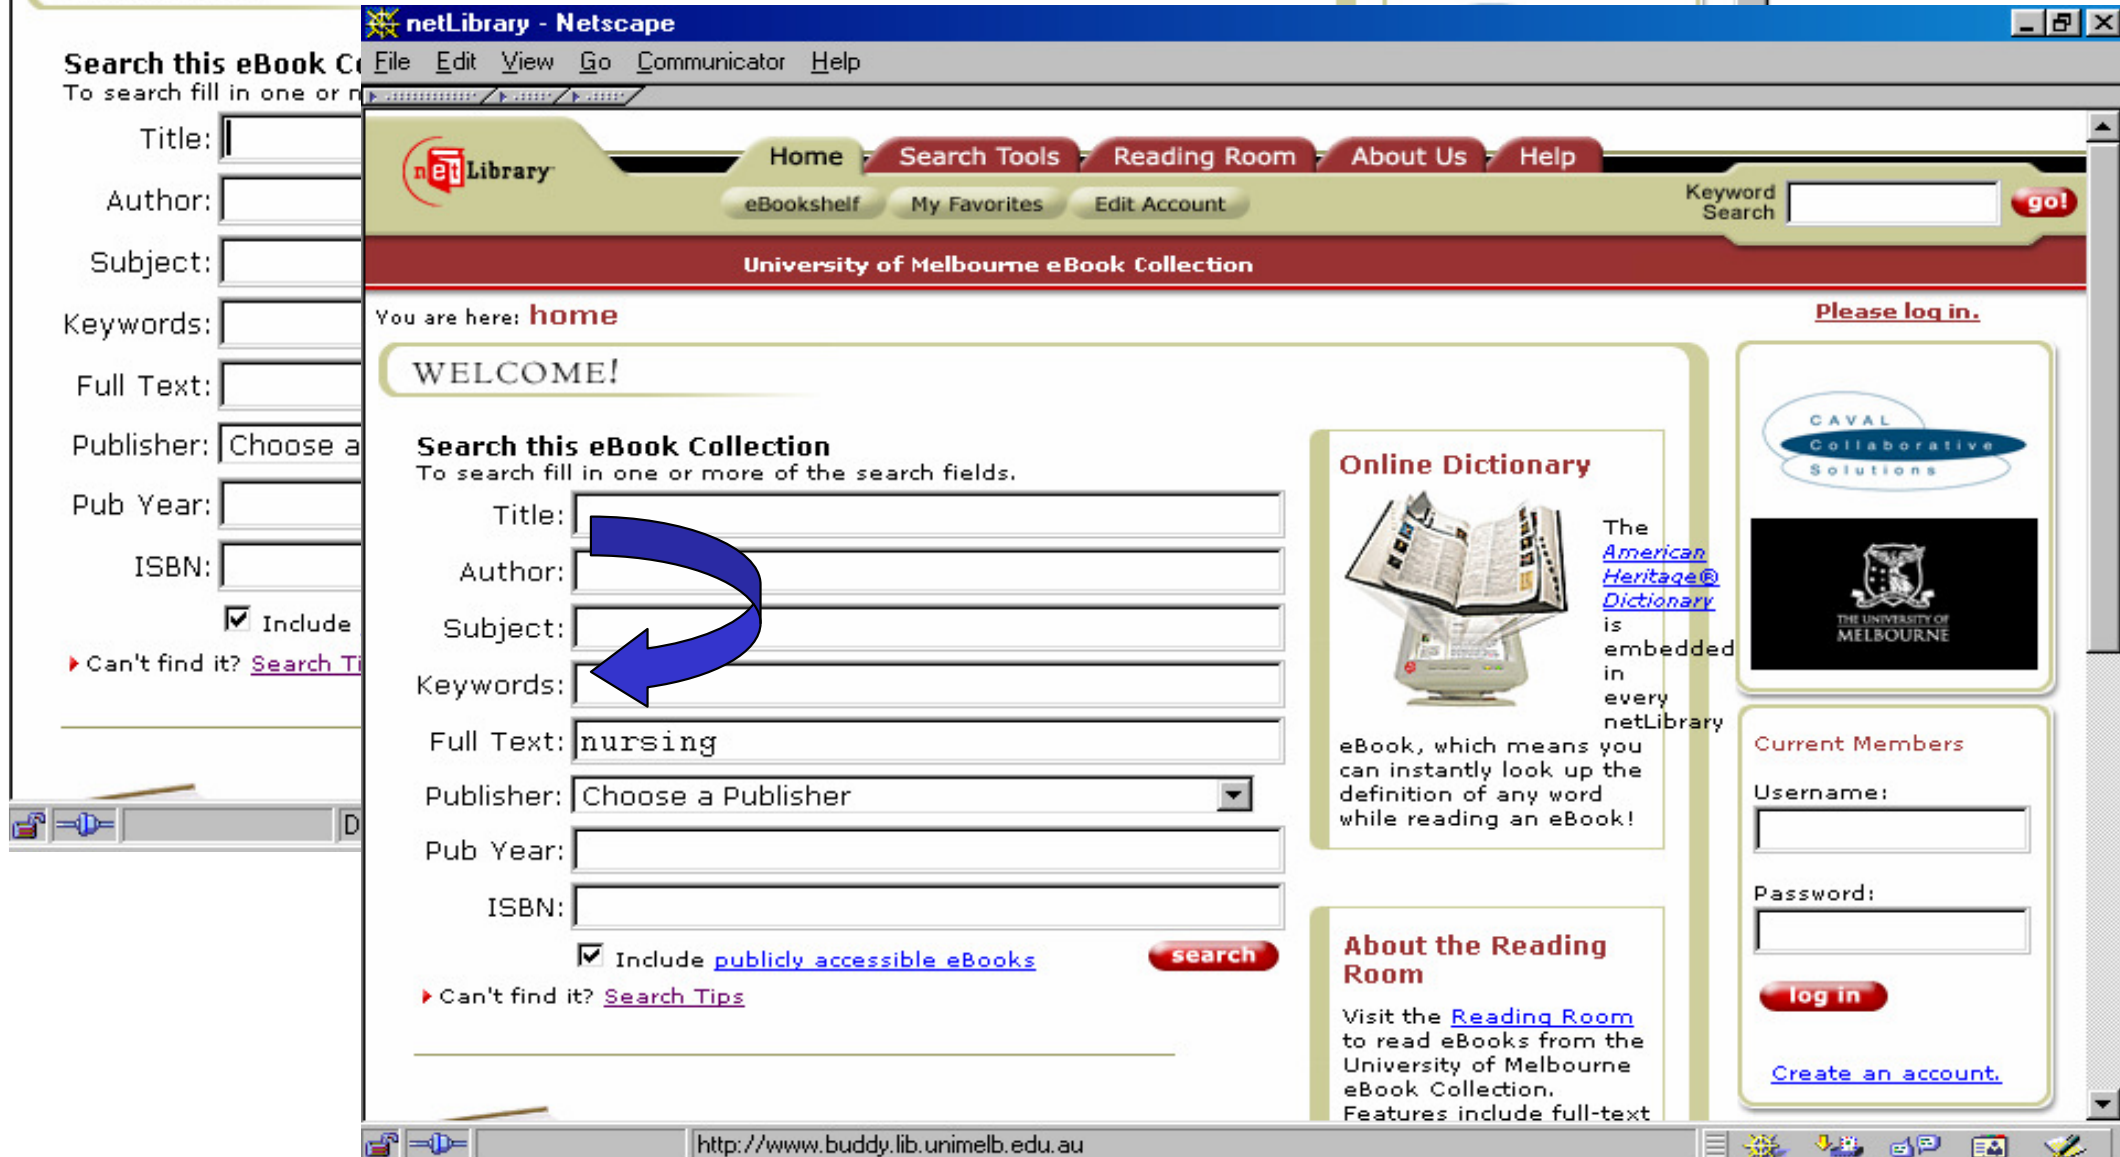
Search this eBook C
To search fill in one or m

Title:
Author:
Subject:
Keywords:
Full Text:
Publisher: Choose a
Pub Year:
ISBN:
Include
Can't find it? Search Ti

D

netLibrary - Netscape

File Edit View Go Communicator Help

netLibrary

Home Search Tools Reading Room About Us Help
eBookshelf My Favorites Edit Account
Keyword Search go!

University of Melbourne eBook Collection

You are here: home
Please log in.

WELCOME!

Search this eBook Collection
To search fill in one or more of the search fields.

Title:
Author:
Subject:
Keywords:
Full Text: nursing
Publisher: Choose a Publisher
Pub Year:
ISBN:
Include publicly accessible eBooks
search
Can't find it? Search Tips

Online Dictionary
The American Heritage® Dictionary is embedded in every netLibrary eBook, which means you can instantly look up the definition of any word while reading an eBook!

About the Reading Room
Visit the Reading Room to read eBooks from the University of Melbourne eBook Collection. Features include full-text

CAVAL Collaborative Solutions

THE UNIVERSITY OF MELBOURNE

Current Members
Username:
Password:
log in
Create an account.

http://www.buddy.lib.unimelb.edu.au